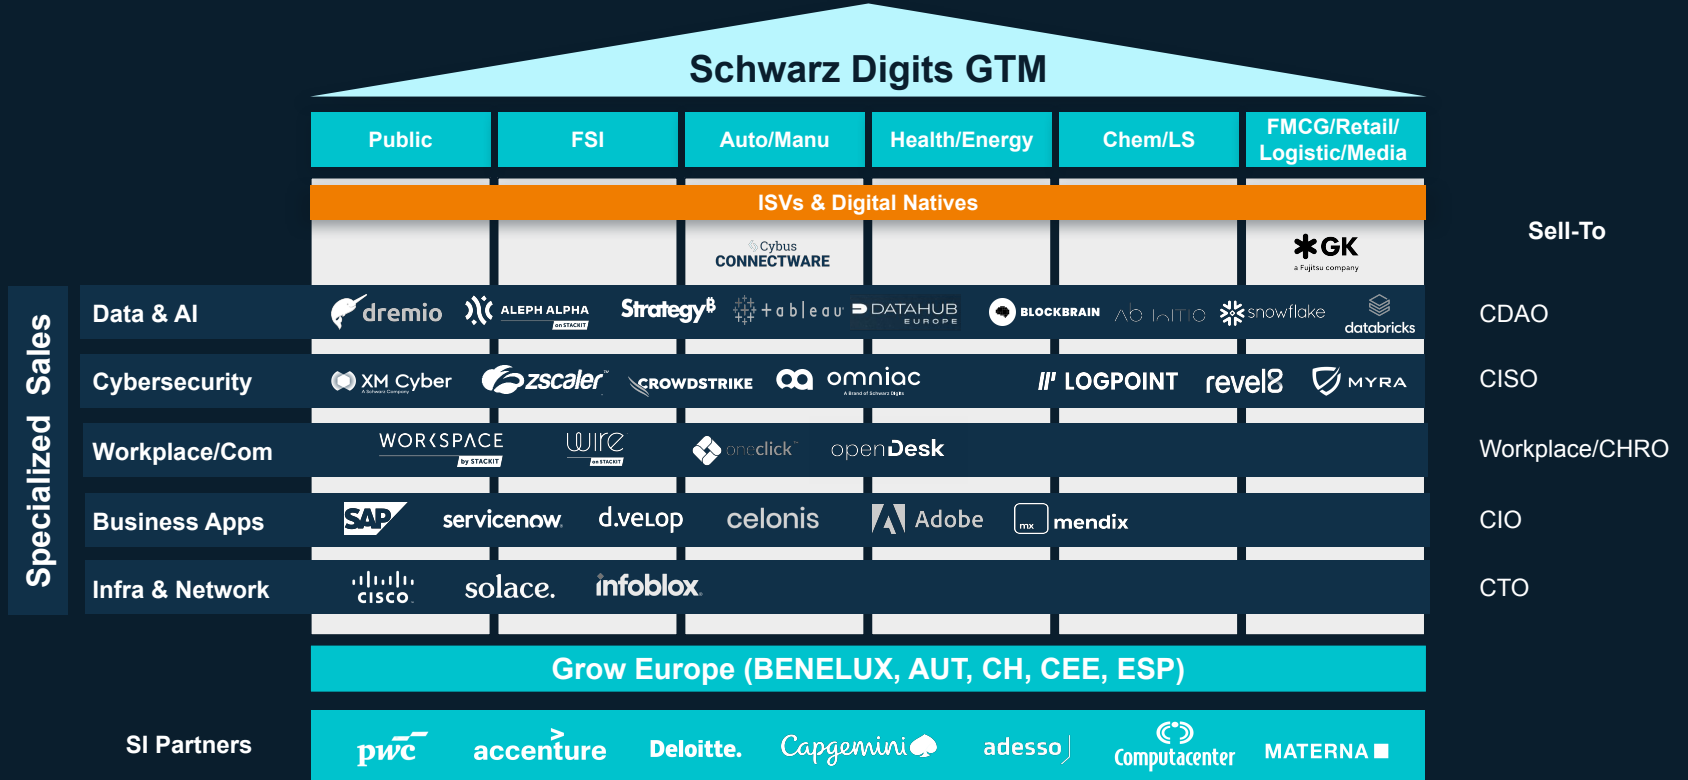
Schwarz Digits GTM

Public
FSI
Auto/Manu
Health/Energy
Chem/LS
FMCG/Retail/ Logistic/Media

ISVs & Digital Natives

Cybus CONNECTWARE
GK
a Fujitsu company

Sell-To

Specialized Sales

Data & AI
dremio
ALEPH ALPHA on STACKIT
Strategy
tableau
DATAHUB EUROPE
BLOCKBRAIN
Ab Initio
snowflake
databricks
CDAO

Cybersecurity
XM Cyber A Schwarz Company
zscaler
CROWDSTRIKE
omniac A Brand of Schwarz Digits
LOGPOINT
revel8
MYRA
CISO

Workplace/Com
WORKSPACE by STACKIT
wire on STACKIT
oneclick
openDesk
Workplace/CHRO

Business Apps
SAP
servicenow
d.velop
celonis
Adobe
mendix
CIO

Infra & Network
cisco
solace.
infoblox.
CTO

Grow Europe (BENELUX, AUT, CH, CEE, ESP)

SI Partners
pwc
accenture
Deloitte.
Capgemini
adesso
Computacenter
MATERNA